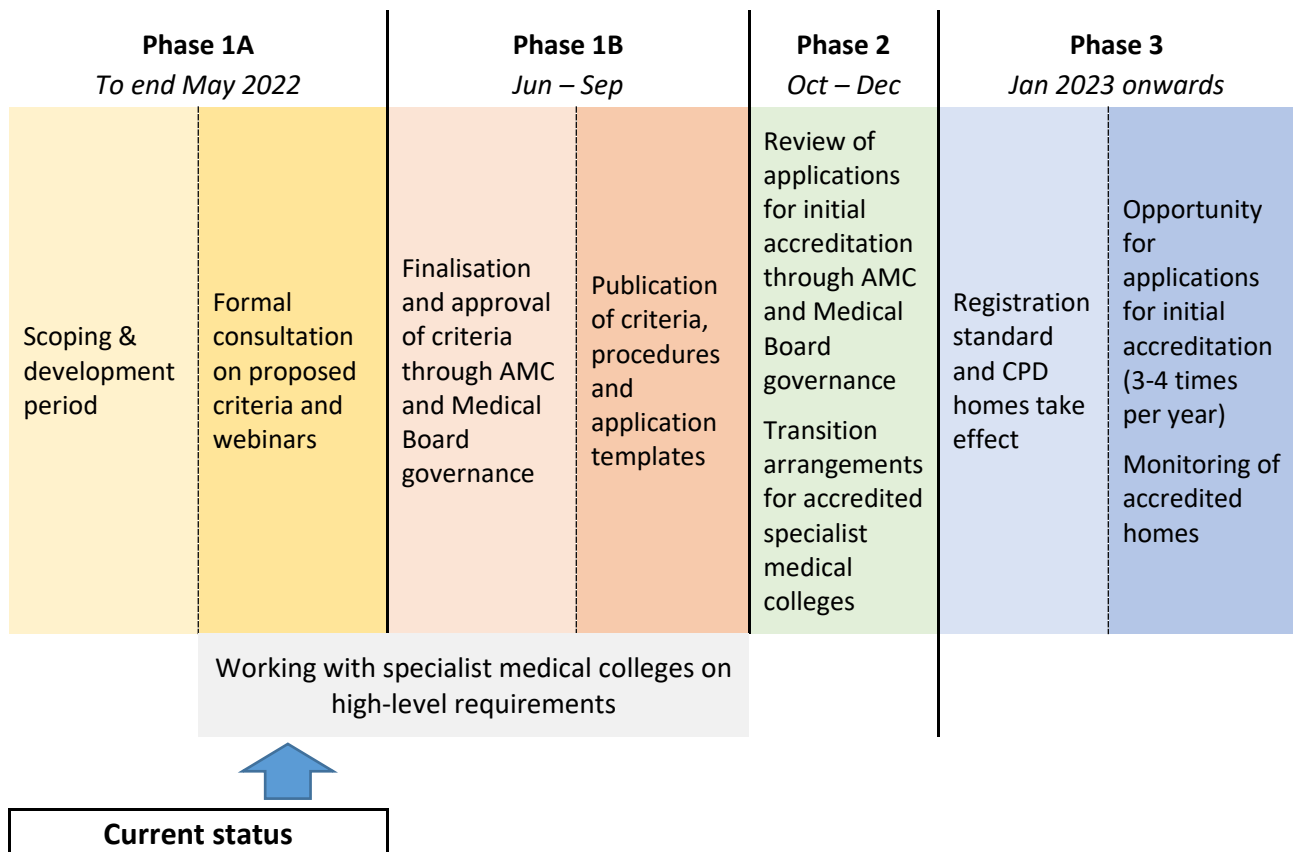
Phase 1A
To end May 2022

Phase 1B
Jun – Sep

Phase 2
Oct – Dec

Phase 3
Jan 2023 onwards

Scoping & development period

Formal consultation on proposed criteria and webinars

Finalisation and approval of criteria through AMC and Medical Board governance

Publication of criteria, procedures and application templates

Review of applications for initial accreditation through AMC and Medical Board governance

Transition arrangements for accredited specialist medical colleges

Registration standard and CPD homes take effect

Opportunity for applications for initial accreditation (3-4 times per year)

Monitoring of accredited homes

Working with specialist medical colleges on high-level requirements

Current status